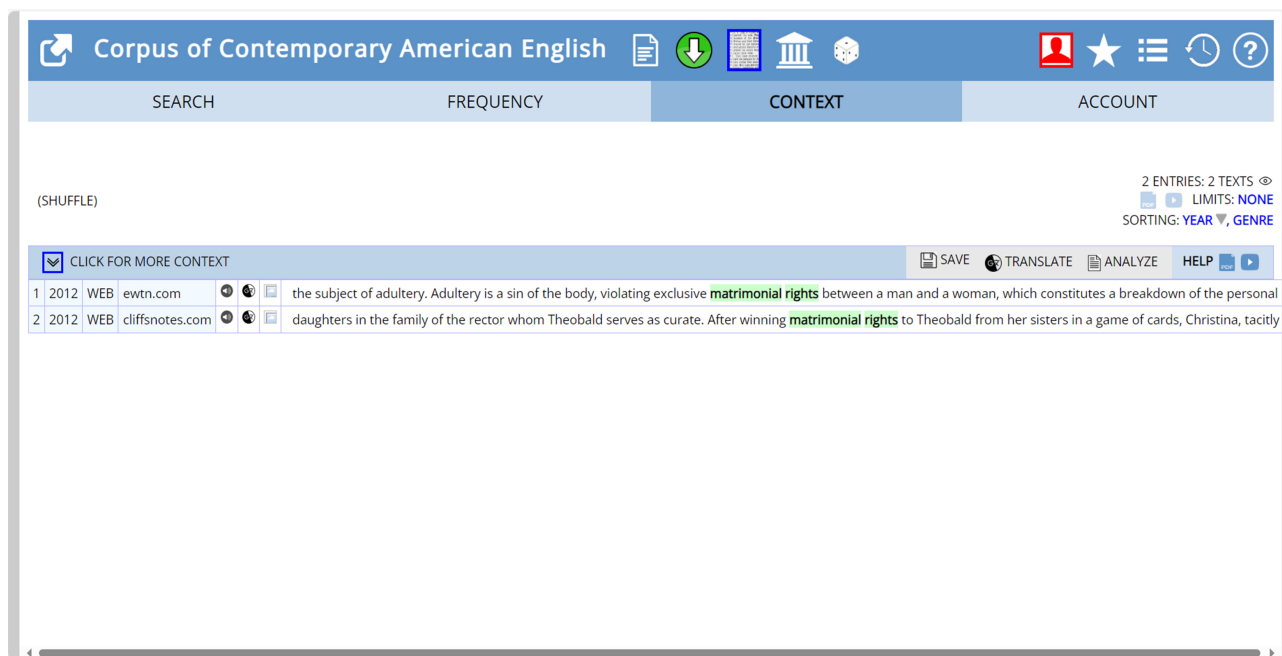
Corpus of Contemporary American English

| SEARCH | FREQUENCY | CONTEXT | ACCOUNT |
|---|---|---|---|

(SHUFFLE)

2 ENTRIES: 2 TEXTS
LIMITS: NONE
SORTING: YEAR, GENRE

CLICK FOR MORE CONTEXT

SAVE TRANSLATE ANALYZE HELP

| | | | | |
|---|---|---|---|---|
| 1 | 2012 | WEB | ewtn.com | the subject of adultery. Adultery is a sin of the body, violating exclusive matrimonial rights between a man and a woman, which constitutes a breakdown of the personal |
| 2 | 2012 | WEB | cliffsnotes.com | daughters in the family of the rector whom Theobald serves as curate. After winning matrimonial rights to Theobald from her sisters in a game of cards, Christina, tacitly |